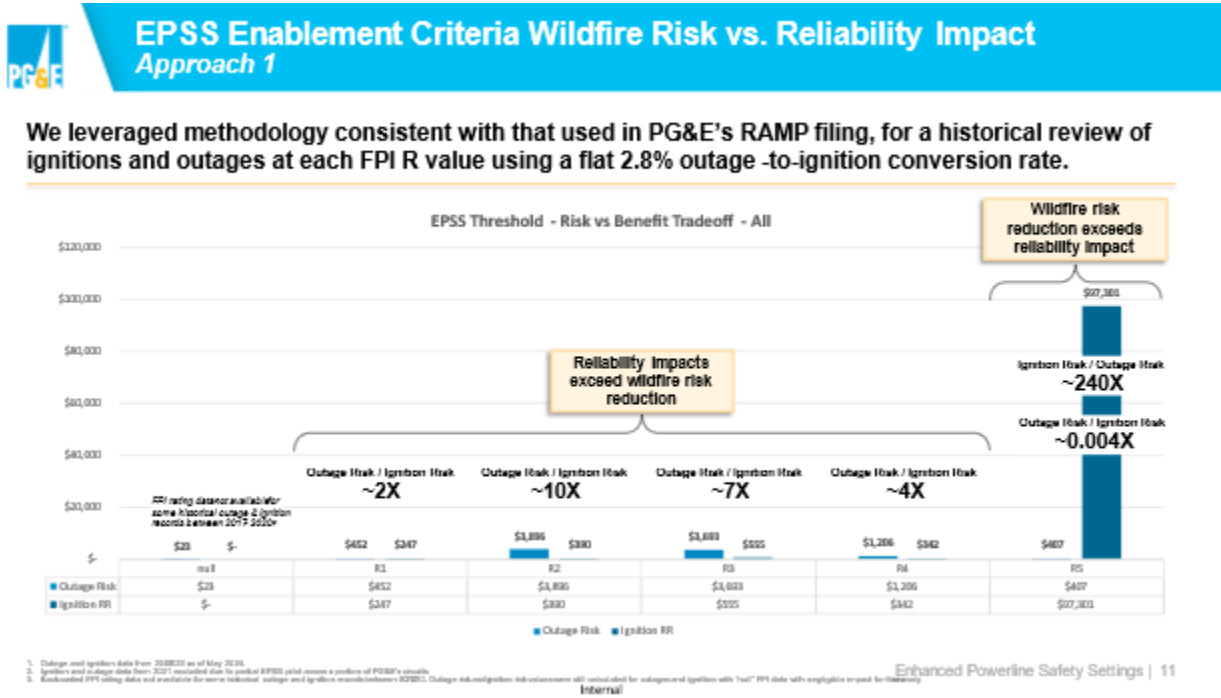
PG&E

EPSS Enablement Criteria Wildfire Risk vs. Reliability Impact
Approach 1

We leveraged methodology consistent with that used in PG&E's RAMP filing, for a historical review of ignitions and outages at each FPI R value using a flat 2.8% outage -to-ignition conversion rate.

EPSS Threshold - Risk vs Benefit Tradeoff - All

Wildfire risk reduction exceeds reliability impact

Reliability impacts exceed wildfire risk reduction

$120,000
$100,000
$80,000
$60,000
$40,000
$20,000
$-

FPI rating dataset available for some historical outage & ignition records between 2017-2020

Outage Risk / Ignition Risk
~2X

Outage Risk / Ignition Risk
~10X

Outage Risk / Ignition Risk
~7X

Outage Risk / Ignition Risk
~4X

Ignition Risk / Outage Risk
~240X

Outage Risk / Ignition Risk
~0.004X

| | null | R1 | R2 | R3 | R4 | R5 |
|---|---|---|---|---|---|---|
| Outage Risk | $23 | $452 | $3,896 | $3,693 | $1,206 | $407 |
| Ignition RR | $- | $247 | $390 | $555 | $342 | $97,301 |

Outage Risk  Ignition RR

1. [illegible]
2. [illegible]
3. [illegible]

Enhanced Powerline Safety Settings | 11
Internal